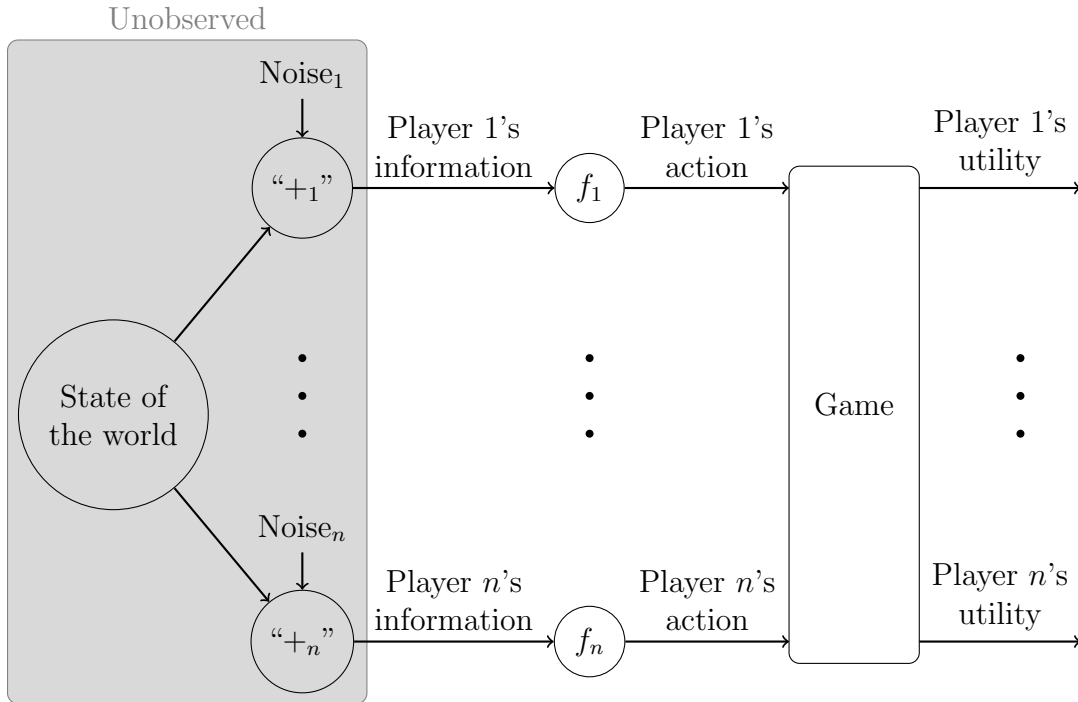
Unobserved

Noise$_1$

"$+_1$"

State of the world

Noise$_n$

"$+_n$"

Player 1's information

$f_1$

Player 1's action

Player $n$'s information

$f_n$

Player $n$'s action

Game

Player 1's utility

Player $n$'s utility